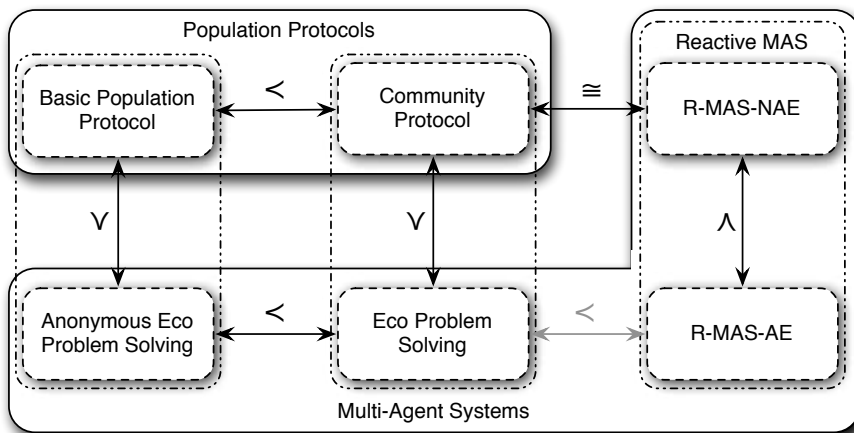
Population Protocols

Reactive MAS

Basic Population Protocol

$\prec$

Community Protocol

$\cong$

R-MAS-NAE

$\vee$

$\vee$

$\wedge$

Anonymous Eco Problem Solving

$\prec$

Eco Problem Solving

$<$

R-MAS-AE

Multi-Agent Systems